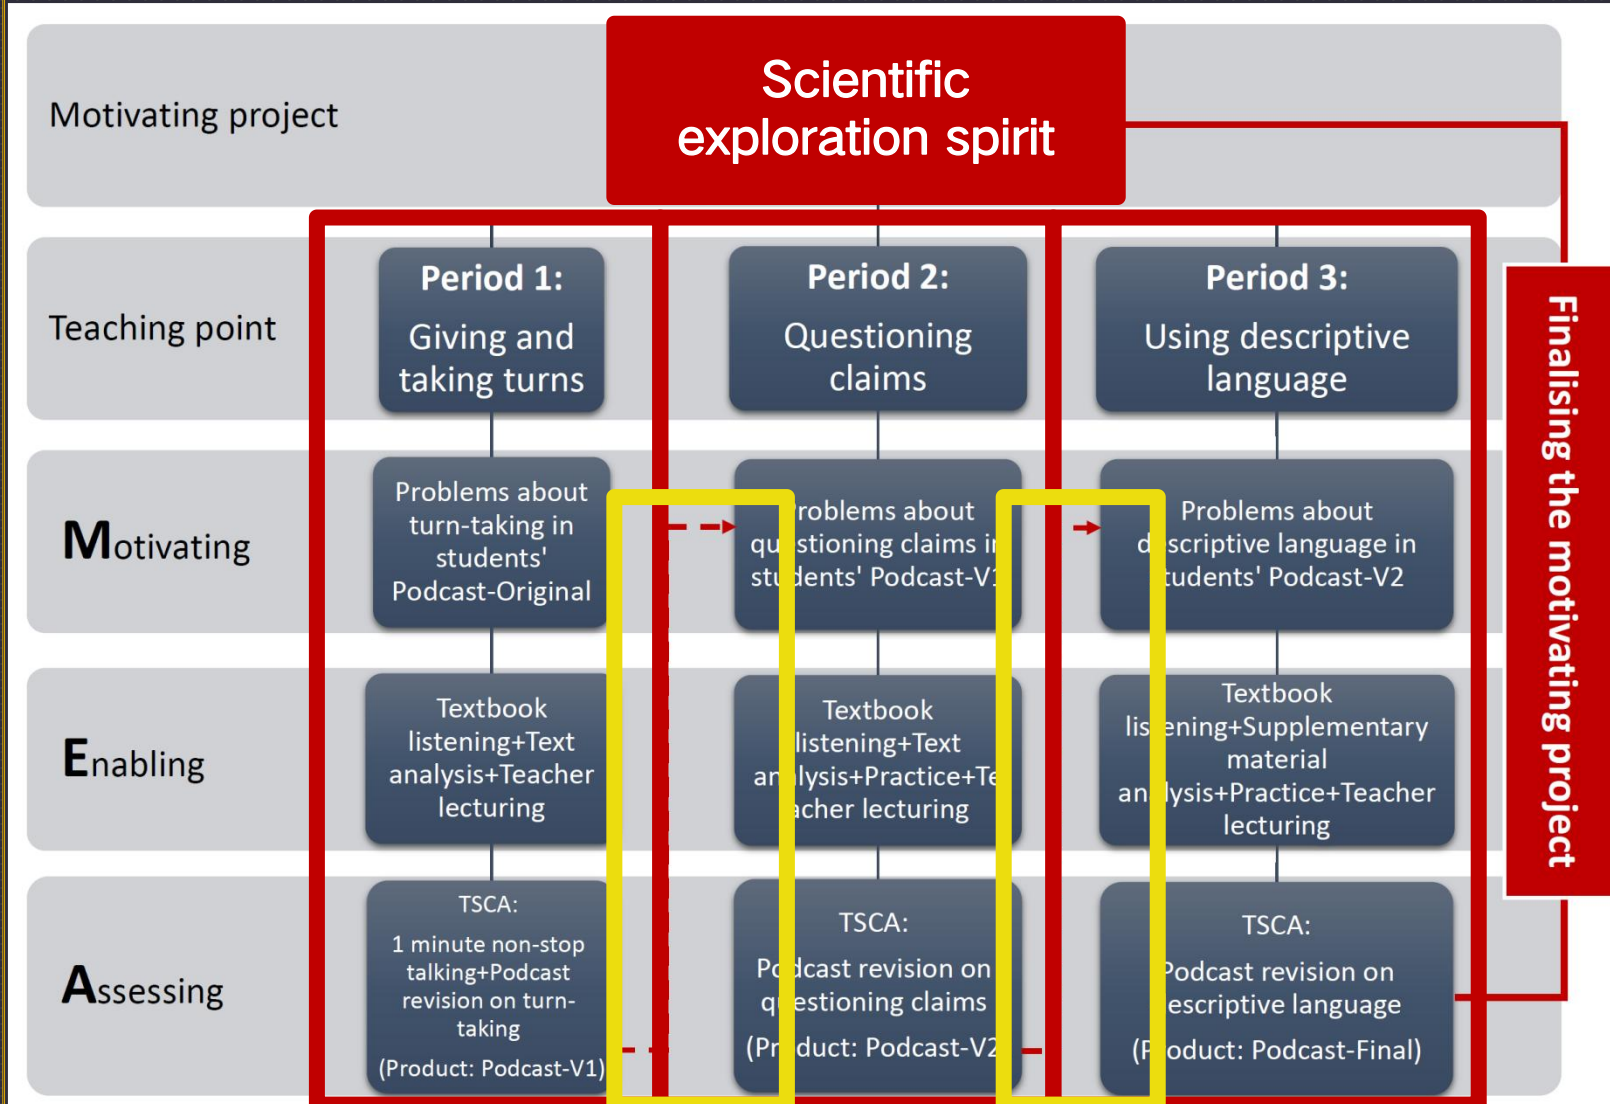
Motivating project

Scientific exploration spirit

Teaching point

Period 1:
Giving and taking turns

Period 2:
Questioning claims

Period 3:
Using descriptive language

Finalising the motivating project

Motivating

Problems about turn-taking in students' Podcast-Original

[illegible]roblems about qu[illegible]stioning claims i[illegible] st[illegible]dents' Podcast-V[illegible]

Problems about d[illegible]scriptive language in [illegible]tudents' Podcast-V2

Enabling

Textbook listening+Text analysis+Teacher lecturing

Textbook listening+Text an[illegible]lysis+Practice+Te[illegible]acher lecturing

Textbook lis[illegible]ening+Supplementary material an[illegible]lysis+Practice+Teacher lecturing

Assessing

TSCA:
1 minute non-stop talking+Podcast revision on turn-taking
(Product: Podcast-V1)

TSCA:
Po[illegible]cast revision on q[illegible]estioning claims
(Pr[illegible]duct: Podcast-V2

TSCA:
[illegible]odcast revision on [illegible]escriptive language
(P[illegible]oduct: Podcast-Final)